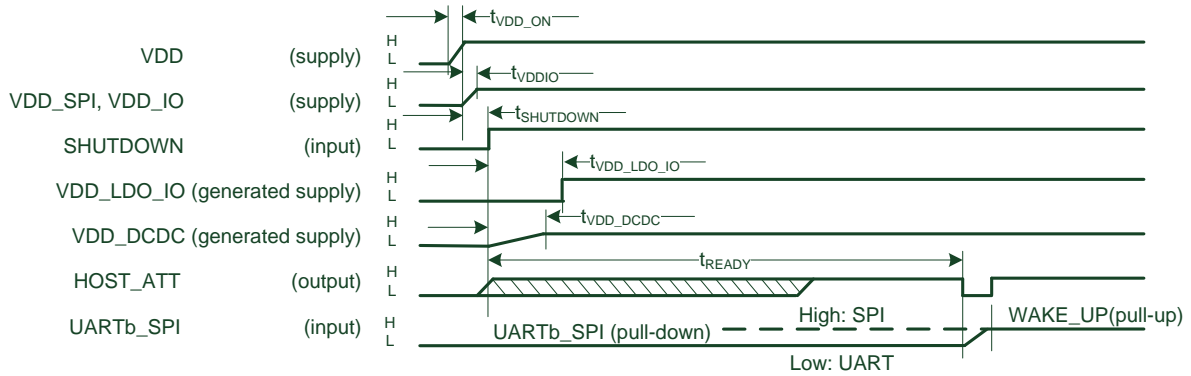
$t_{VDD\_ON}$

VDD (supply) H L

$t_{VDDIO}$

VDD_SPI, VDD_IO (supply) H L

$t_{SHUTDOWN}$

SHUTDOWN (input) H L

$t_{VDD\_LDO\_IO}$

VDD_LDO_IO (generated supply) H L

$t_{VDD\_DCDC}$

VDD_DCDC (generated supply) H L

$t_{READY}$

HOST_ATT (output) H L

UARTb_SPI (input) H L

High: SPI

UARTb_SPI (pull-down)

WAKE_UP(pull-up)

Low: UART